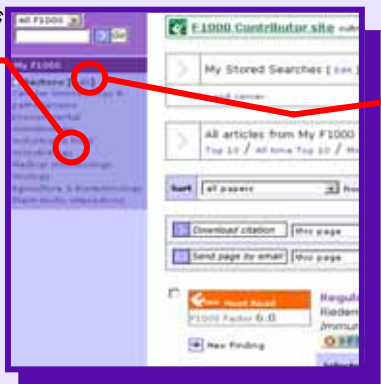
All F1000
Go
My F1000
Reactions [ ]
F1000 Contributor site
My Stored Searches [ see ]
All articles from My F1000
Top 10 / All time Top 10 /
Sort
all papers
Download citation
this page
Send page by email
this page
Must Read
F1000 Factor 6.0
New Finding
Regul
Rede
Immun